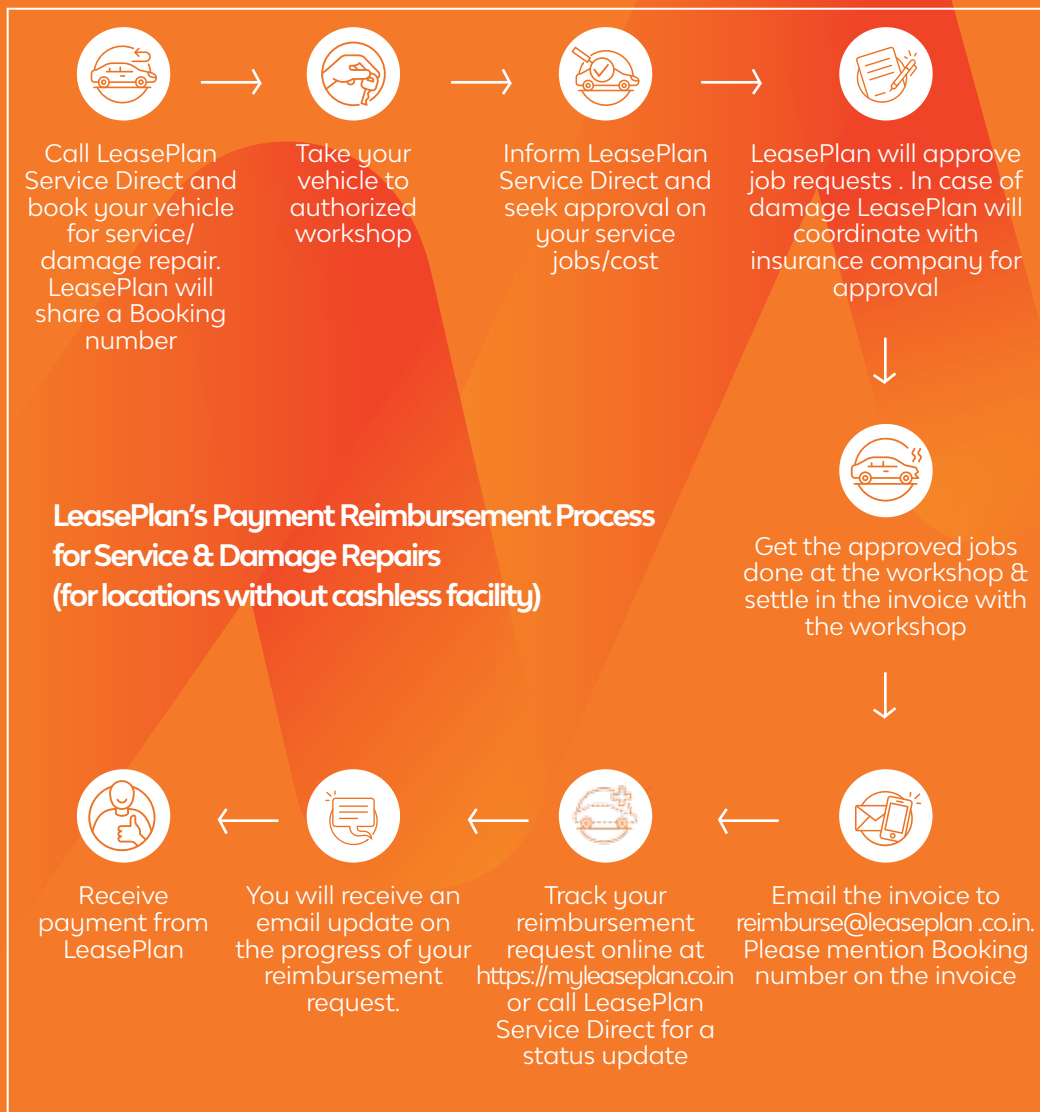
Call LeasePlan Service Direct and book your vehicle for service/ damage repair. LeasePlan will share a Booking number

Take your vehicle to authorized workshop

Inform LeasePlan Service Direct and seek approval on your service jobs/cost

LeasePlan will approve job requests . In case of damage LeasePlan will coordinate with insurance company for approval

LeasePlan's Payment Reimbursement Process for Service & Damage Repairs (for locations without cashless facility)

Get the approved jobs done at the workshop & settle in the invoice with the workshop

Receive payment from LeasePlan

You will receive an email update on the progress of your reimbursement request.

Track your reimbursement request online at https://myleaseplan.co.in or call LeasePlan Service Direct for a status update

Email the invoice to reimburse@leaseplan .co.in. Please mention Booking number on the invoice